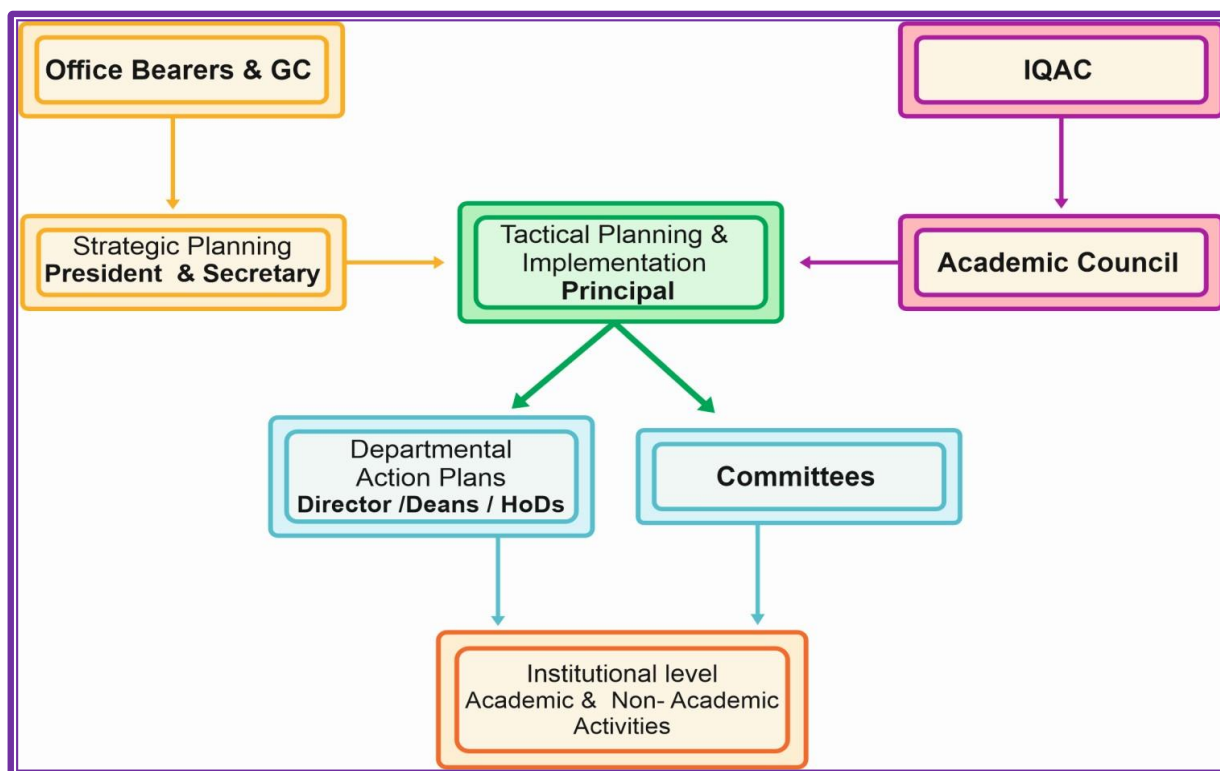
Office Bearers & GC

IQAC

Strategic Planning
President & Secretary

Tactical Planning & Implementation
Principal

Academic Council

Departmental Action Plans
Director /Deans / HoDs

Committees

Institutional level
Academic & Non- Academic Activities